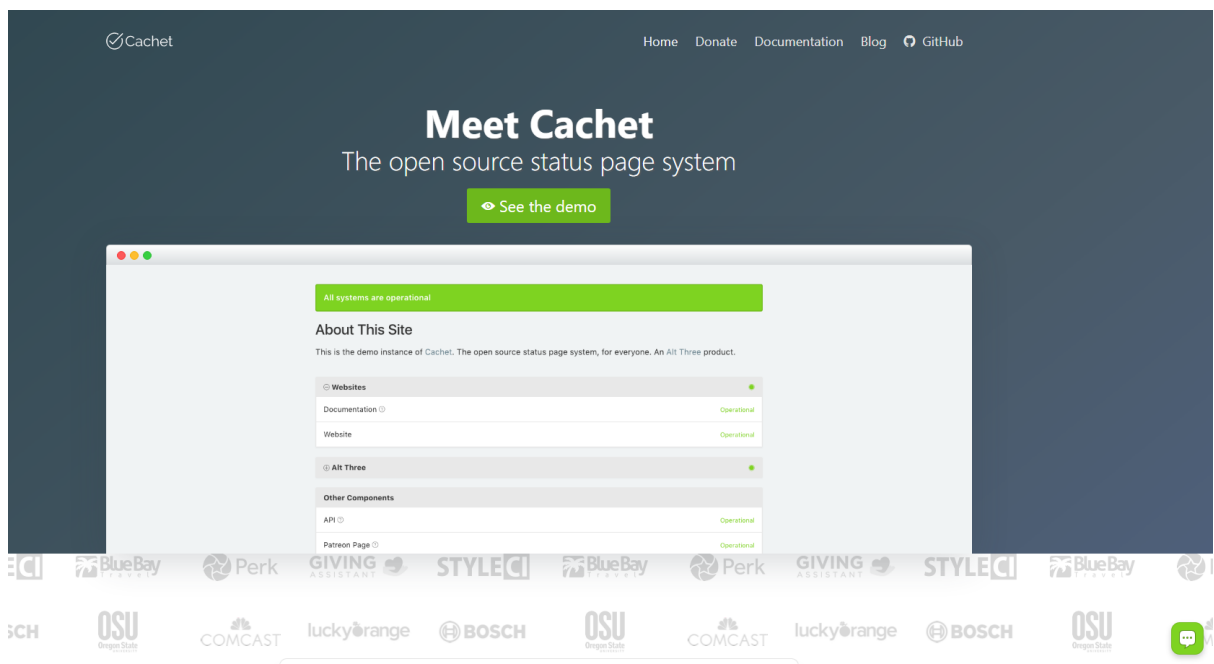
Cachet

Home Donate Documentation Blog GitHub

Meet Cachet

The open source status page system

See the demo

All systems are operational

About This Site

This is the demo instance of Cachet. The open source status page system, for everyone. An Alt Three product.

Websites

Documentation Operational

Website Operational

Alt Three

Other Components

API Operational

Patreon Page Operational

BlueBay travel Perk GIVING ASSISTANT STYLECI BlueBay travel Perk GIVING ASSISTANT STYLECI BlueBay travel

OSU Oregon State COMCAST luckyorange BOSCH OSU Oregon State COMCAST luckyorange BOSCH OSU Oregon State